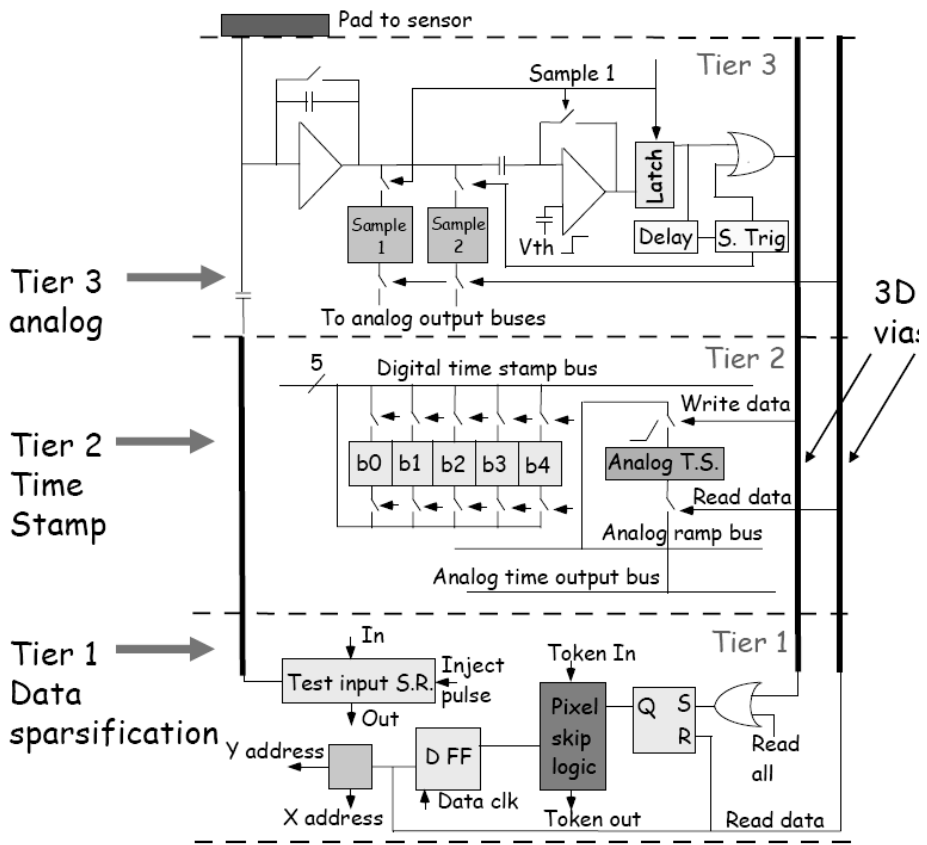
Pad to sensor

Tier 3

Sample 1

Latch

Sample 1

Sample 2

Vth

Delay

S. Trig

Tier 3 analog

To analog output buses

3D vias

Tier 2

5

Digital time stamp bus

Write data

Tier 2 Time Stamp

b0 b1 b2 b3 b4

Analog T.S.

Read data

Analog ramp bus

Analog time output bus

Tier 1

Tier 1 Data sparsification

In

Test input S.R.

Inject pulse

Out

Token In

Pixel skip logic

Q

S

R

Read all

Y address

D FF

X address

Data clk

Token out

Read data